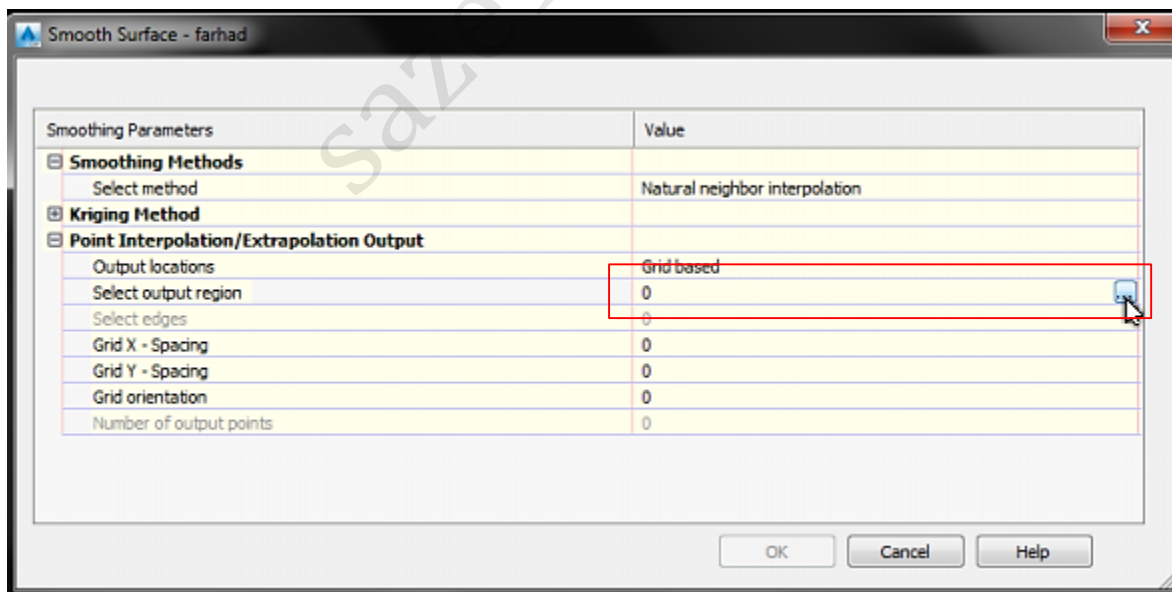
Smooth Surface - farhad

| Smoothing Parameters | Value |
|---|---|
| ⊟ Smoothing Methods | |
| Select method | Natural neighbor interpolation |
| ⊞ Kriging Method | |
| ⊟ Point Interpolation/Extrapolation Output | |
| Output locations | Grid based |
| Select output region | 0 |
| Select edges | 0 |
| Grid X - Spacing | 0 |
| Grid Y - Spacing | 0 |
| Grid orientation | 0 |
| Number of output points | 0 |

OK Cancel Help

saza